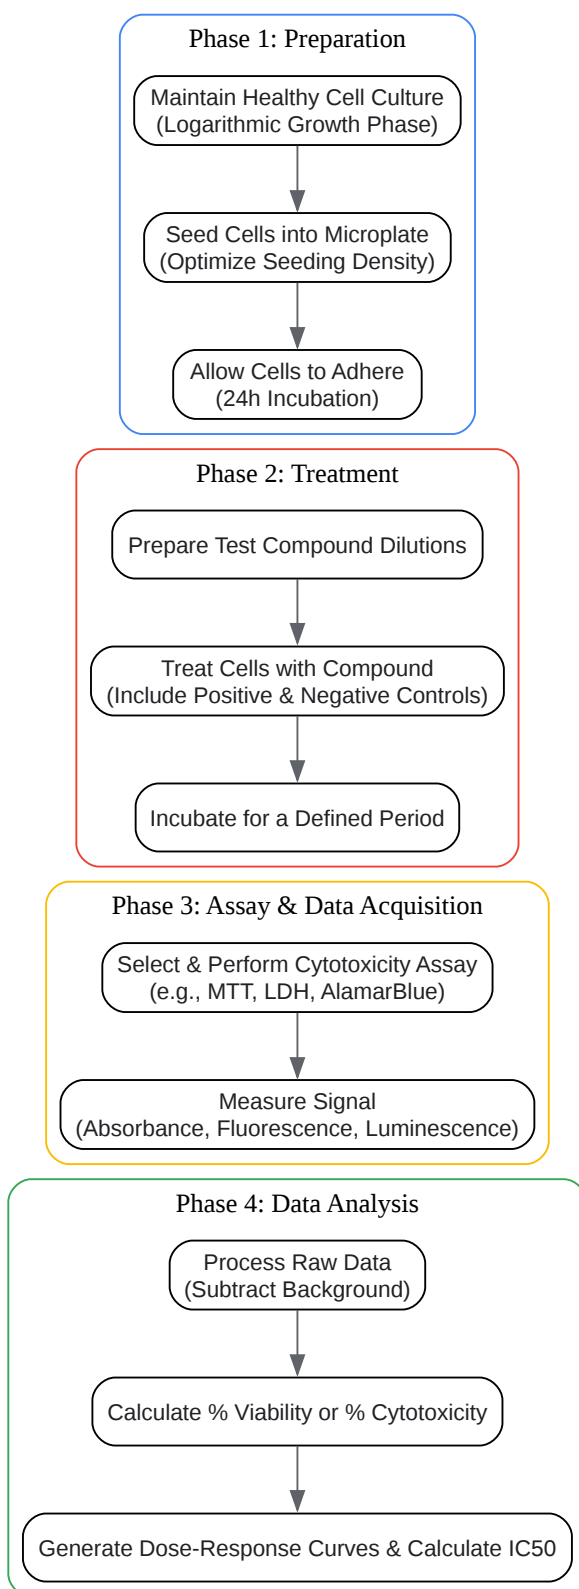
Phase 1: Preparation

Maintain Healthy Cell Culture
(Logarithmic Growth Phase)

Seed Cells into Microplate
(Optimize Seeding Density)

Allow Cells to Adhere
(24h Incubation)

Phase 2: Treatment

Prepare Test Compound Dilutions

Treat Cells with Compound
(Include Positive & Negative Controls)

Incubate for a Defined Period

Phase 3: Assay & Data Acquisition

Select & Perform Cytotoxicity Assay
(e.g., MTT, LDH, AlamarBlue)

Measure Signal
(Absorbance, Fluorescence, Luminescence)

Phase 4: Data Analysis

Process Raw Data
(Subtract Background)

Calculate % Viability or % Cytotoxicity

Generate Dose-Response Curves & Calculate IC50